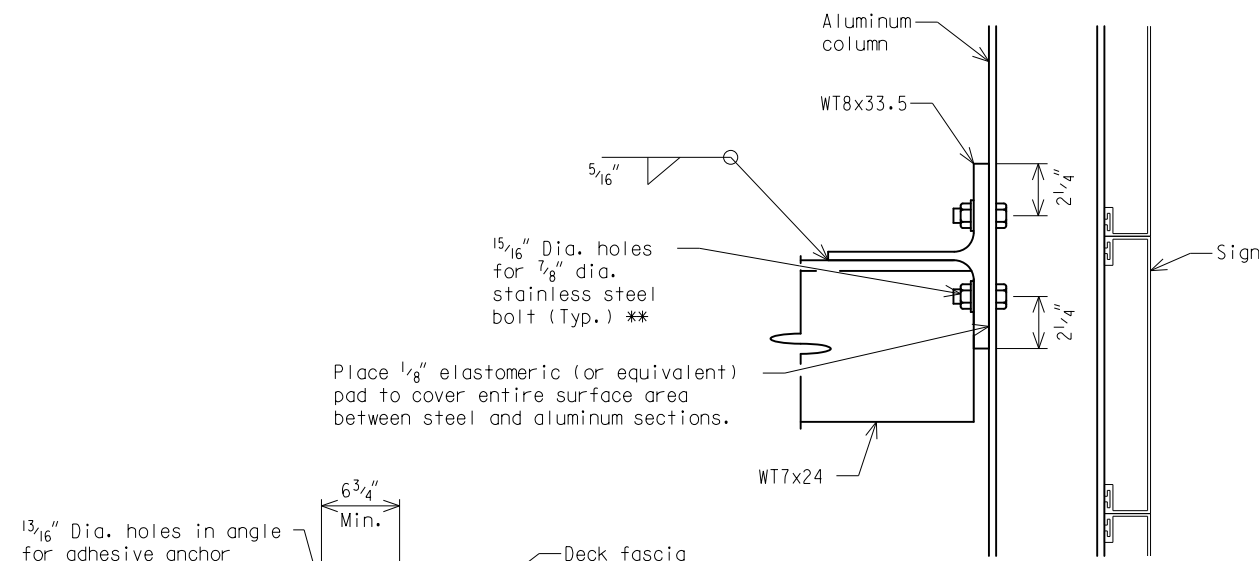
Aluminum column

WT8x33.5

$\frac{5}{16}''$

$2\frac{1}{4}''$

$\frac{15}{16}''$ Dia. holes for $\frac{7}{8}''$ dia. stainless steel bolt (Typ.) **

Sign

$2\frac{1}{4}''$

Place $\frac{1}{8}''$ elastomeric (or equivalent) pad to cover entire surface area between steel and aluminum sections.

WT7x24

$6\frac{3}{4}''$ Min.

$\frac{13}{16}''$ Dia. holes in angle for adhesive anchor

Deck fascia